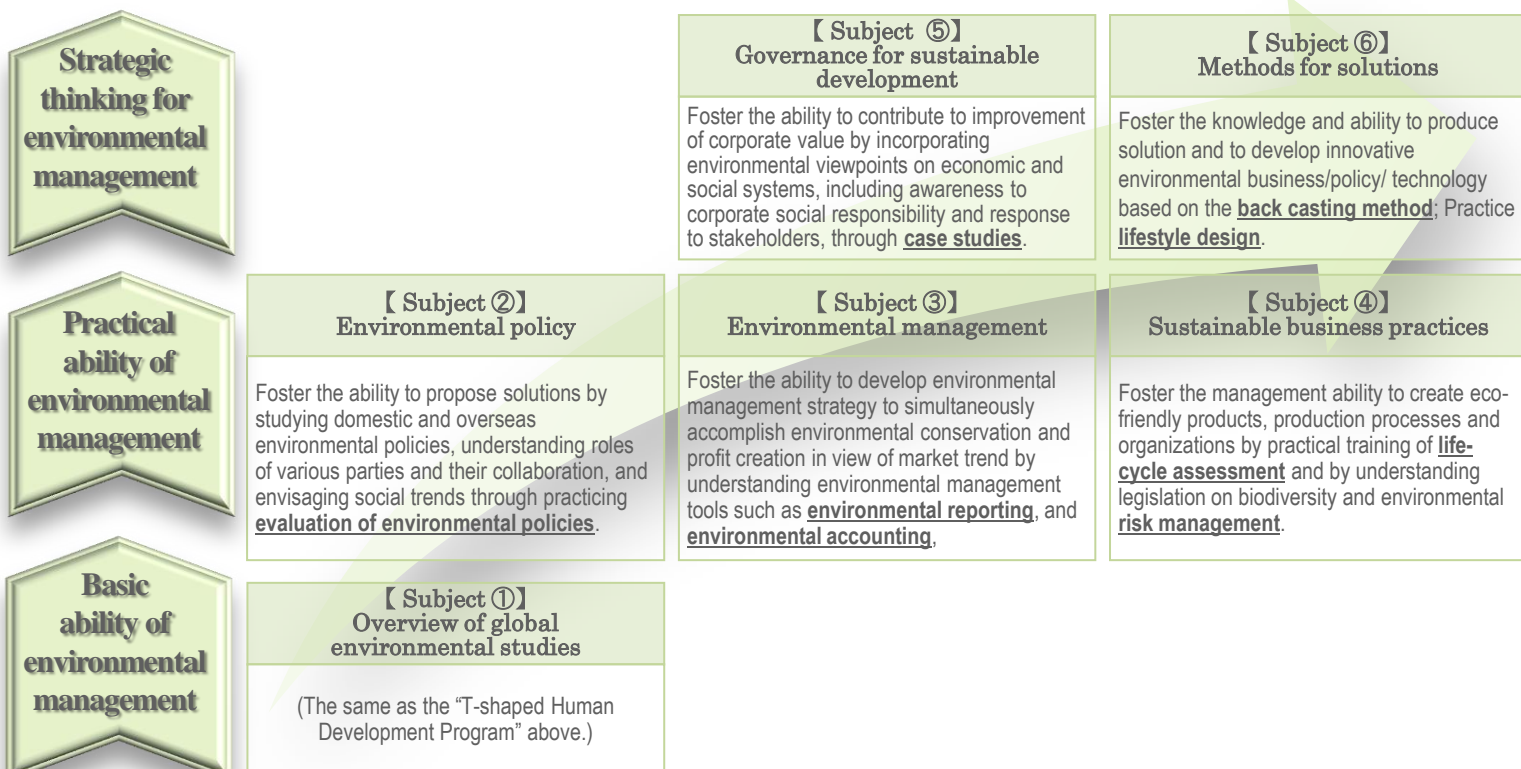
Strategic thinking for environmental management

【 Subject ⑤】
Governance for sustainable development

Foster the ability to contribute to improvement of corporate value by incorporating environmental viewpoints on economic and social systems, including awareness to corporate social responsibility and response to stakeholders, through **case studies**.

【 Subject ⑥】
Methods for solutions

Foster the knowledge and ability to produce solution and to develop innovative environmental business/policy/ technology based on the **back casting method**; Practice **lifestyle design**.

Practical ability of environmental management

【 Subject ②】
Environmental policy

Foster the ability to propose solutions by studying domestic and overseas environmental policies, understanding roles of various parties and their collaboration, and envisaging social trends through practicing **evaluation of environmental policies**.

【 Subject ③】
Environmental management

Foster the ability to develop environmental management strategy to simultaneously accomplish environmental conservation and profit creation in view of market trend by understanding environmental management tools such as **environmental reporting**, and **environmental accounting**,

【 Subject ④】
Sustainable business practices

Foster the management ability to create eco-friendly products, production processes and organizations by practical training of **life-cycle assessment** and by understanding legislation on biodiversity and environmental **risk management**.

Basic ability of environmental management

【 Subject ①】
Overview of global environmental studies

(The same as the "T-shaped Human Development Program" above.)